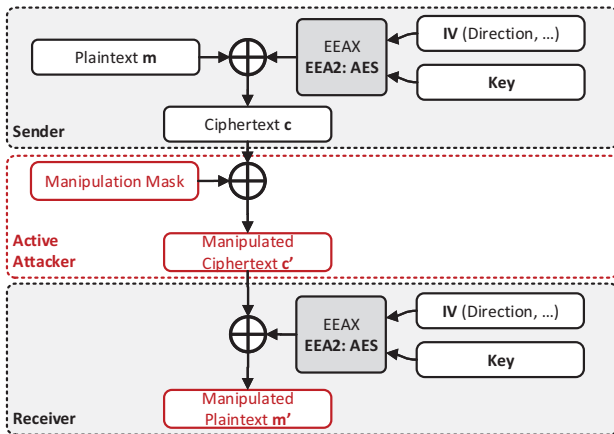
Plaintext **m**

EEAX
**EEA2: AES**

**IV** (Direction, ...)

**Key**

Ciphertext **c**

**Sender**

Manipulation Mask

**Active Attacker**

Manipulated Ciphertext **c'**

EEAX
**EEA2: AES**

**IV** (Direction, ...)

**Key**

Manipulated Plaintext **m'**

**Receiver**